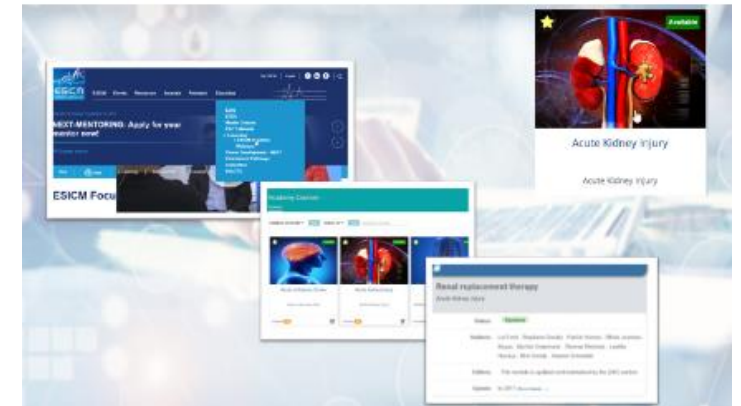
Available

Acute Kidney Injury

Acute Kidney Injury

ESICM

ESICM Events Research Journals Partners Education

NEXT-MENTORING: Apply for your mentor now!

ESICM Focu

Academy Courses

Renal replacement therapy

Acute Kidney Injury

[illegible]